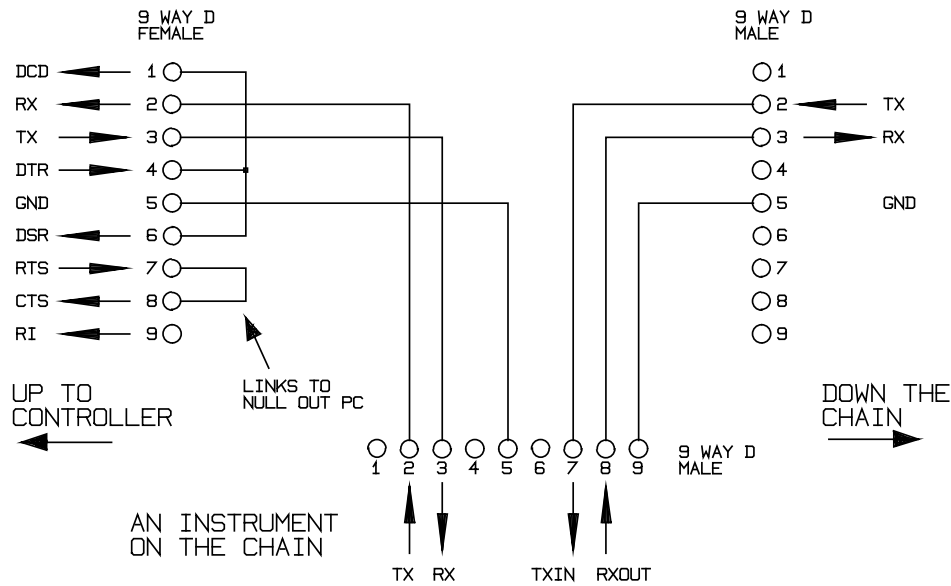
9 WAY D
FEMALE

DCD 1
RX 2
TX 3
DTR 4
GND 5
DSR 6
RTS 7
CTS 8
RI 9

LINKS TO
NULL OUT PC

UP TO
CONTROLLER

9 WAY D
MALE

1
2 TX
3 RX
4
5 GND
6
7
8
9

DOWN THE
CHAIN

1 2 3 4 5 6 7 8 9 9 WAY D
MALE

AN INSTRUMENT
ON THE CHAIN

TX RX TXIN RXOUT